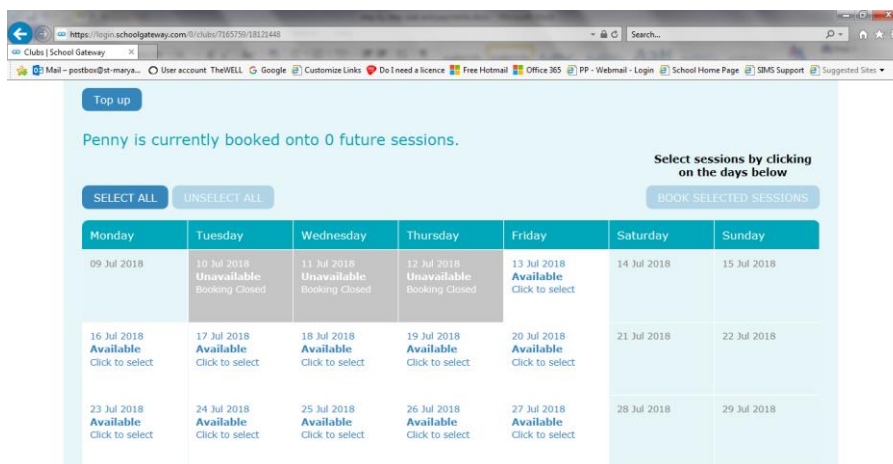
https://login.schoolgateway.com/0/clubs/7165759/18121448
Search...
Clubs | School Gateway

Mail – postbox@st-marya... User account TheWELL Google Customize Links Do I need a licence Free Hotmail Office 365 PP - Webmail - Login School Home Page SIMS Support Suggested Sites

Top up

Penny is currently booked onto 0 future sessions.

Select sessions by clicking on the days below

SELECT ALL UNSELECT ALL BOOK SELECTED SESSIONS

| Monday | Tuesday | Wednesday | Thursday | Friday | Saturday | Sunday |
|---|---|---|---|---|---|---|
| 09 Jul 2018 | 10 Jul 2018 Unavailable Booking Closed | 11 Jul 2018 Unavailable Booking Closed | 12 Jul 2018 Unavailable Booking Closed | 13 Jul 2018 Available Click to select | 14 Jul 2018 | 15 Jul 2018 |
| 16 Jul 2018 Available Click to select | 17 Jul 2018 Available Click to select | 18 Jul 2018 Available Click to select | 19 Jul 2018 Available Click to select | 20 Jul 2018 Available Click to select | 21 Jul 2018 | 22 Jul 2018 |
| 23 Jul 2018 Available Click to select | 24 Jul 2018 Available Click to select | 25 Jul 2018 Available Click to select | 26 Jul 2018 Available Click to select | 27 Jul 2018 Available Click to select | 28 Jul 2018 | 29 Jul 2018 |